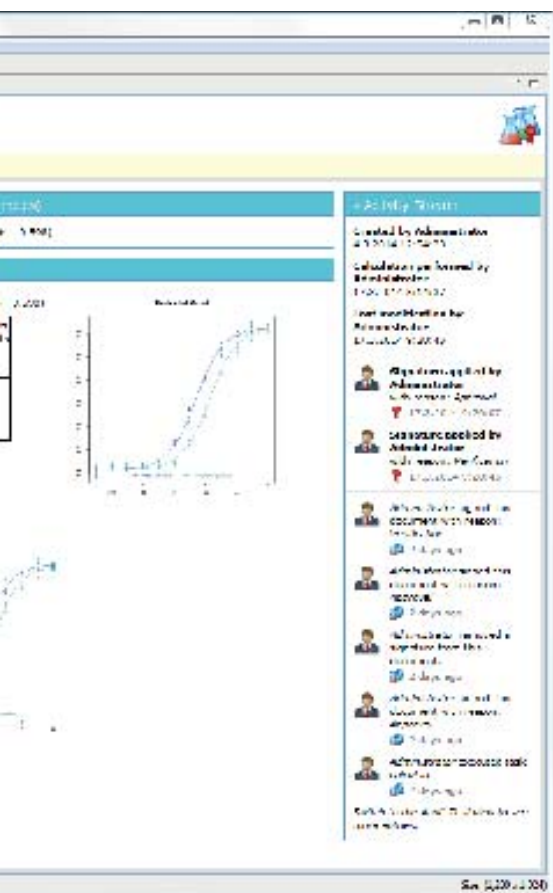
Activity Stream

Created by Administrator
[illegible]

Calculation performed by Administrator
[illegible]

Last modification by Administrator
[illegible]

Signature applied by Administrator
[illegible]
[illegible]

Signature applied by Administrator
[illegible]
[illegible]

Administrator signed the document with reason: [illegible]
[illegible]

Administrator signed the document with reason: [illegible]
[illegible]

Administrator removed a signature from the document.
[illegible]

Administrator signed the document with reason: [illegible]
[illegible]

Administrator executed task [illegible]
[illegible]

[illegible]

Size: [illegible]